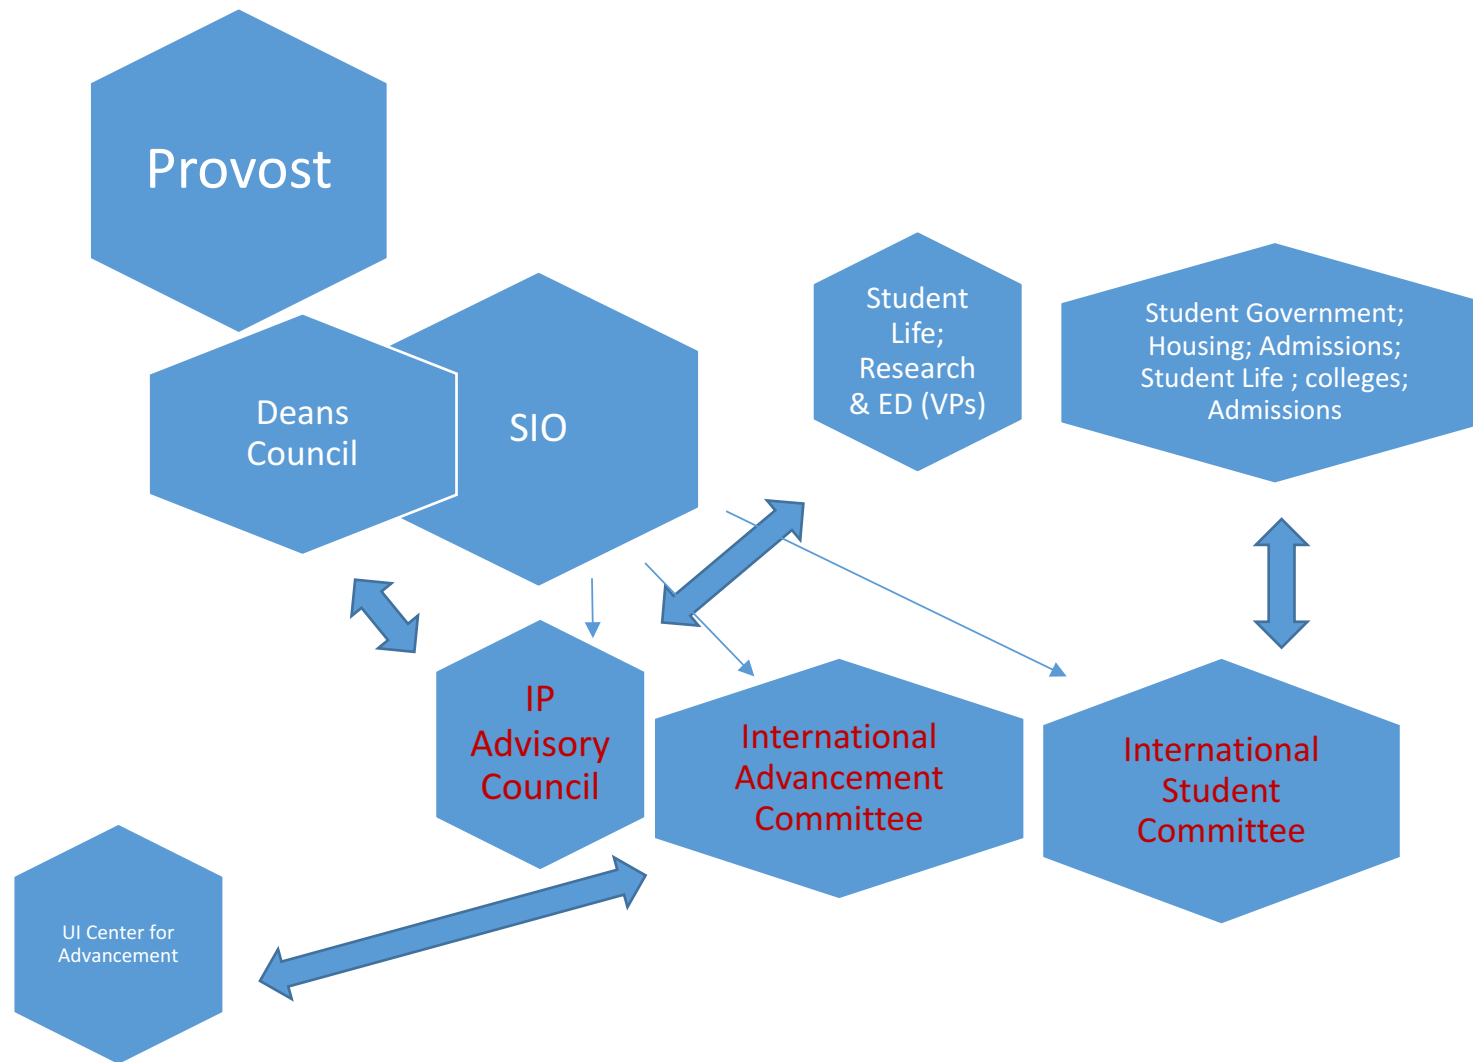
Provost

Deans Council

SIO

Student Life; Research & ED (VPs)

Student Government; Housing; Admissions; Student Life ; colleges; Admissions

IP Advisory Council

International Advancement Committee

International Student Committee

UI Center for Advancement